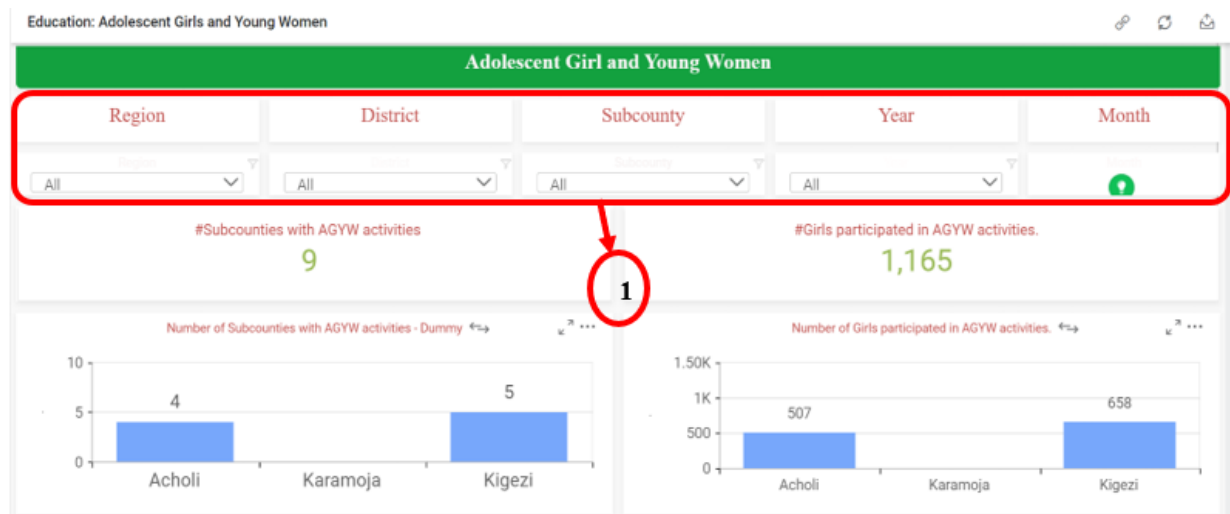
Education: Adolescent Girls and Young Women

Adolescent Girl and Young Women

Region | District | Subcounty | Year | Month

All | All | All | All

1

#Subcounties with AGYW activities
9

#Girls participated in AGYW activities.
1,165

Number of Subcounties with AGYW activities - Dummy

10
5
0
4
5
Acholi
Karamoja
Kigezi

Number of Girls participated in AGYW activities.

1.50K
1K
500
0
507
658
Acholi
Karamoja
Kigezi